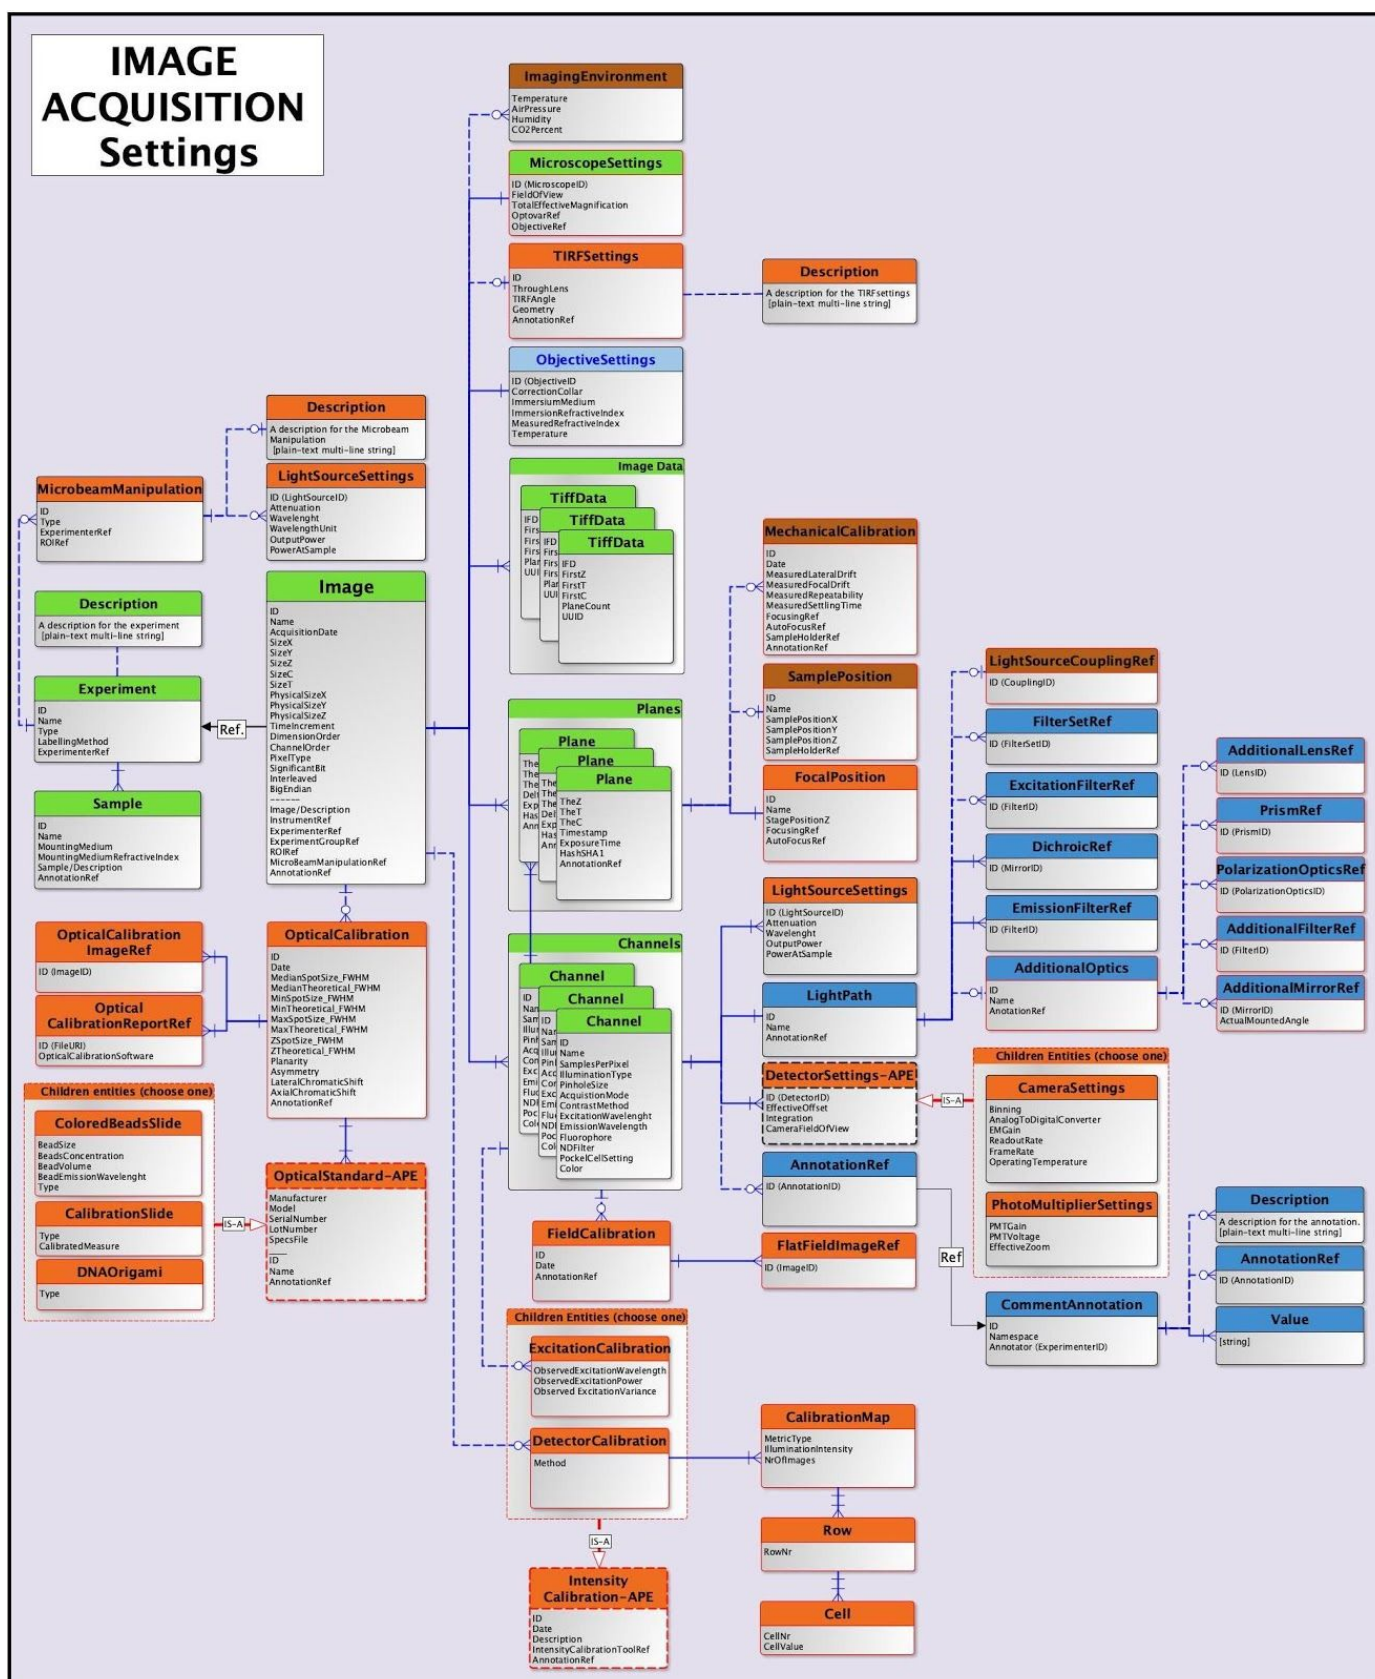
IMAGE ACQUISITION Settings

ImagingEnvironment
Temperature
AirPressure
Humidity
CO2Percent

MicroscopeSettings
ID (MicroscopeID)
FieldOfView
TotalEffectiveMagnification
OptovarRef
ObjectiveRef

TIRFSettings
ID
ThroughLens
TIRFAngle
Geometry
AnnotationRef

Description
A description for the TIRFsettings [plain-text multi-line string]

ObjectiveSettings
ID (ObjectiveID)
CorrectionCollar
ImmersiumMedium
ImmersionRefractiveIndex
MeasuredRefractiveIndex
Temperature

Description
A description for the Microbeam Manipulation [plain-text multi-line string]

LightSourceSettings
ID (LightSourceID)
Attenuation
Wavelenght
WavelengthUnit
OutputPower
PowerAtSample

MicrobeamManipulation
ID
Type
ExperimenterRef
ROIRef

Image Data
TiffData
IFD
Firs
Firs
Firs
Plan
UUI
TiffData
IFD
Firs
Firs
Firs
Plan
UUI
TiffData
IFD
FirstZ
FirstT
FirstC
PlaneCount
UUID

MechanicalCalibration
ID
Date
MeasuredLateralDrift
MeasuredFocalDrift
MeasuredRepeatability
MeasuredSettlingTime
FocusingRef
AutoFocusRef
SampleHolderRef
AnnotationRef

Description
A description for the experiment [plain-text multi-line string]

Image
ID
Name
AcquisitionDate
SizeX
SizeY
SizeZ
SizeC
SizeT
PhysicalSizeX
PhysicalSizeY
PhysicalSizeZ
TimeIncrement
DimensionOrder
ChannelOrder
PixelType
SignificantBit
Interleaved
BigEndian
------
Image/Description
InstrumentRef
ExperimenterRef
ExperimentGroupRef
ROIRef
MicroBeamManipulationRef
AnnotationRef

Experiment
ID
Name
Type
LabellingMethod
ExperimenterRef

Ref.

Planes
Plane
The
The
The
Del
Exp
Has
Ann
Plane
The
The
The
Del
Exp
Has
Ann
Plane
TheZ
TheT
TheC
Timestamp
ExposureTime
HashSHA1
AnnotationRef

SamplePosition
ID
Name
SamplePositionX
SamplePositionY
SamplePositionZ
SampleHolderRef

FocalPosition
ID
Name
StagePositionZ
FocusingRef
AutoFocusRef

LightSourceCouplingRef
ID (CouplingID)

FilterSetRef
ID (FilterSetID)

ExcitationFilterRef
ID (FilterID)

DichroicRef
ID (MirrorID)

EmissionFilterRef
ID (FilterID)

AdditionalOptics
ID
Name
AnotationRef

AdditionalLensRef
ID (LensID)

PrismRef
ID (PrismID)

PolarizationOpticsRef
ID (PolarizationOpticsID)

AdditionalFilterRef
ID (FilterID)

AdditionalMirrorRef
ID (MirrorID)
ActualMountedAngle

Sample
ID
Name
MountingMedium
MountingMediumRefractiveIndex
Sample/Description
AnnotationRef

OpticalCalibration ImageRef
ID (ImageID)

Optical CalibrationReportRef
ID (FileURI)
OpticalCalibrationSoftware

OpticalCalibration
ID
Date
MedianSpotSize_FWHM
MedianTheoretical_FWHM
MinSpotSize_FWHM
MinTheoretical_FWHM
MaxSpotSize_FWHM
MaxTheoretical_FWHM
ZSpotSize_FWHM
ZTheoretical_FWHM
Planarity
Asymmetry
LateralChromaticShift
AxialChromaticShift
AnnotationRef

Channels
Channel
ID
Nar
Sam
Illu
Pinh
Acq
Con
Exc
Emi
Fluo
NDF
Poc
Colo
Channel
ID
Nar
Sam
Illu
Pinh
Acq
Con
Exc
Emi
Fluo
NDF
Poc
Colo
Channel
ID
Name
SamplesPerPixel
IlluminationType
PinholeSize
AcqusitionMode
ContrastMethod
ExcitationWavelenght
EmissionWavelength
Fluorophore
NDFilter
PockelCellSetting
Color

LightSourceSettings
ID (LightSourceID)
Attenuation
Wavelenght
OutputPower
PowerAtSample

LightPath
ID
Name
AnnotationRef

DetectorSettings-APE
ID (DetectorID)
EffectiveOffset
Integration
CameraFieldOfView

IS-A

Children Entities (choose one)
CameraSettings
Binning
AnalogToDigitalConverter
EMGain
ReadoutRate
FrameRate
OperatingTemperature

PhotoMultiplierSettings
PMTGain
PMTVoltage
EffectiveZoom

Children entities (choose one)
ColoredBeadsSlide
BeadSize
BeadsConcentration
BeadVolume
BeadEmissionWavelenght
Type

CalibrationSlide
Type
CalibratedMeasure

DNAOrigami
Type

IS-A

OpticalStandard-APE
Manufacturer
Model
SerialNumber
LotNumber
SpecsFile
___
ID
Name
AnnotationRef

AnnotationRef
ID (AnnotationID)

Ref

FieldCalibration
ID
Date
AnnotationRef

FlatFieldImageRef
ID (ImageID)

Description
A description for the annotation. [plain-text multi-line string]

AnnotationRef
ID (AnnotationID)

CommentAnnotation
ID
Namespace
Annotator (ExperimenterID)

Value
[string]

Children Entities (choose one)
ExcitationCalibration
ObservedExcitationWavelength
ObservedExcitationPower
Observed ExcitationVariance

DetectorCalibration
Method

CalibrationMap
MetricType
IlluminationIntensity
NrOfImages

Row
RowNr

IS-A

Intensity Calibration-APE
ID
Date
Description
IntensityCalibrationToolRef
AnnotationRef

Cell
CellNr
CellValue